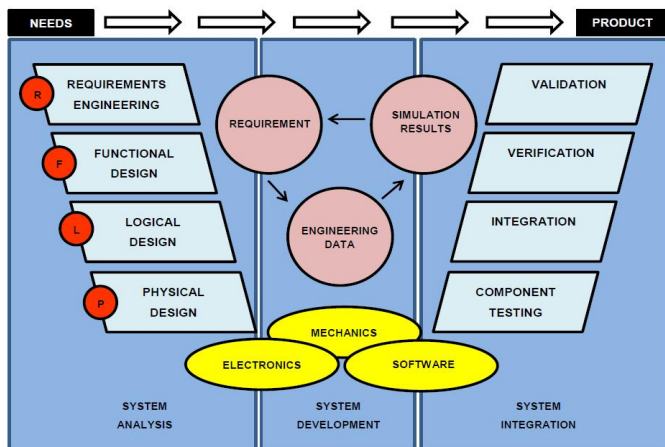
NEEDS

PRODUCT

R REQUIREMENTS ENGINEERING

F FUNCTIONAL DESIGN

L LOGICAL DESIGN

P PHYSICAL DESIGN

SYSTEM ANALYSIS

REQUIREMENT

SIMULATION RESULTS

ENGINEERING DATA

MECHANICS

ELECTRONICS

SOFTWARE

SYSTEM DEVELOPMENT

VALIDATION

VERIFICATION

INTEGRATION

COMPONENT TESTING

SYSTEM INTEGRATION